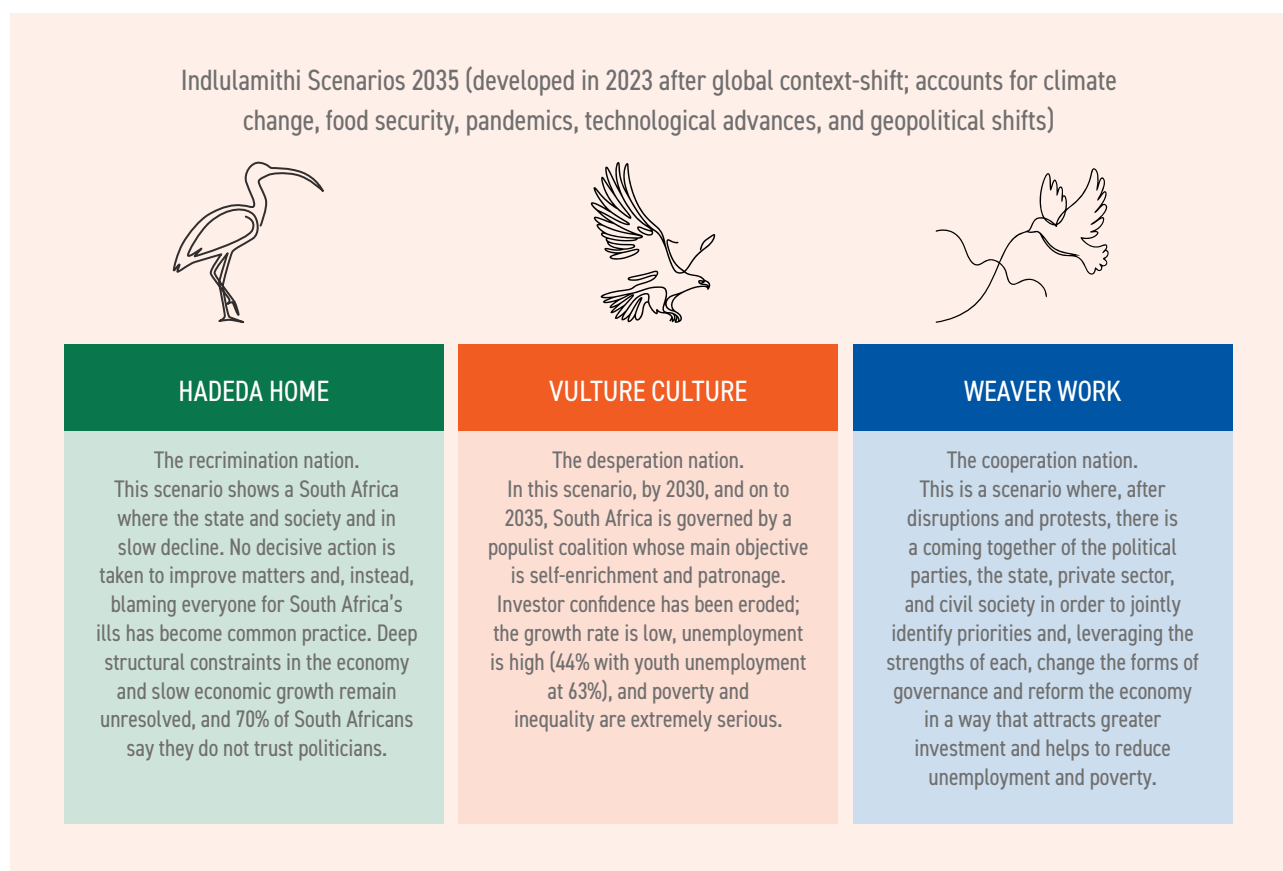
Indlulamithi Scenarios 2035 (developed in 2023 after global context-shift; accounts for climate change, food security, pandemics, technological advances, and geopolitical shifts)

HADEDA HOME

The recrimination nation.
This scenario shows a South Africa where the state and society and in slow decline. No decisive action is taken to improve matters and, instead, blaming everyone for South Africa's ills has become common practice. Deep structural constraints in the economy and slow economic growth remain unresolved, and 70% of South Africans say they do not trust politicians.

VULTURE CULTURE

The desperation nation.
In this scenario, by 2030, and on to 2035, South Africa is governed by a populist coalition whose main objective is self-enrichment and patronage. Investor confidence has been eroded; the growth rate is low, unemployment is high (44% with youth unemployment at 63%), and poverty and inequality are extremely serious.

WEAVER WORK

The cooperation nation.
This is a scenario where, after disruptions and protests, there is a coming together of the political parties, the state, private sector, and civil society in order to jointly identify priorities and, leveraging the strengths of each, change the forms of governance and reform the economy in a way that attracts greater investment and helps to reduce unemployment and poverty.